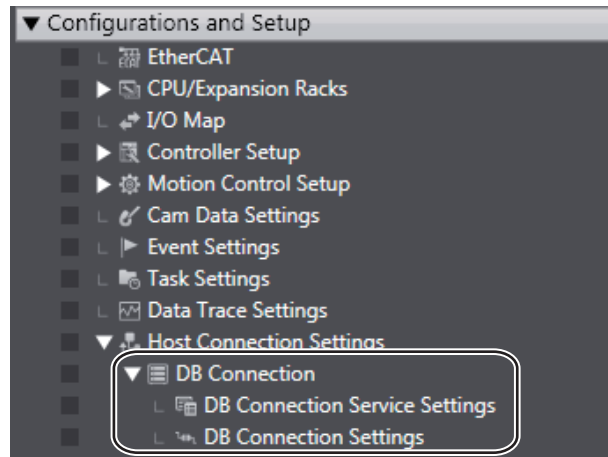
▼ Configurations and Setup
EtherCAT
▶ CPU/Expansion Racks
I/O Map
▶ Controller Setup
▶ Motion Control Setup
Cam Data Settings
Event Settings
Task Settings
Data Trace Settings
▼ Host Connection Settings
▼ DB Connection
DB Connection Service Settings
DB Connection Settings